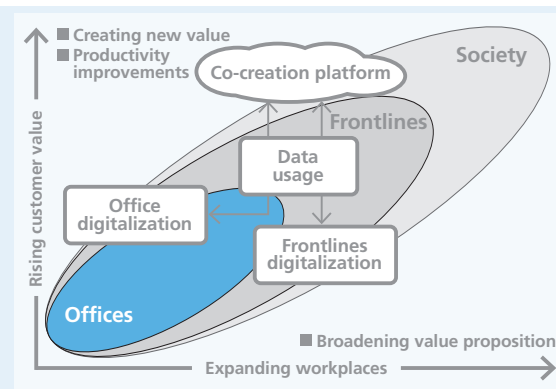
■ Creating new value
■ Productivity improvements

Co-creation platform

Society

Frontlines

Data usage

Office digitalization

Frontlines digitalization

Offices

Rising customer value

■ Broadening value proposition

Expanding workplaces